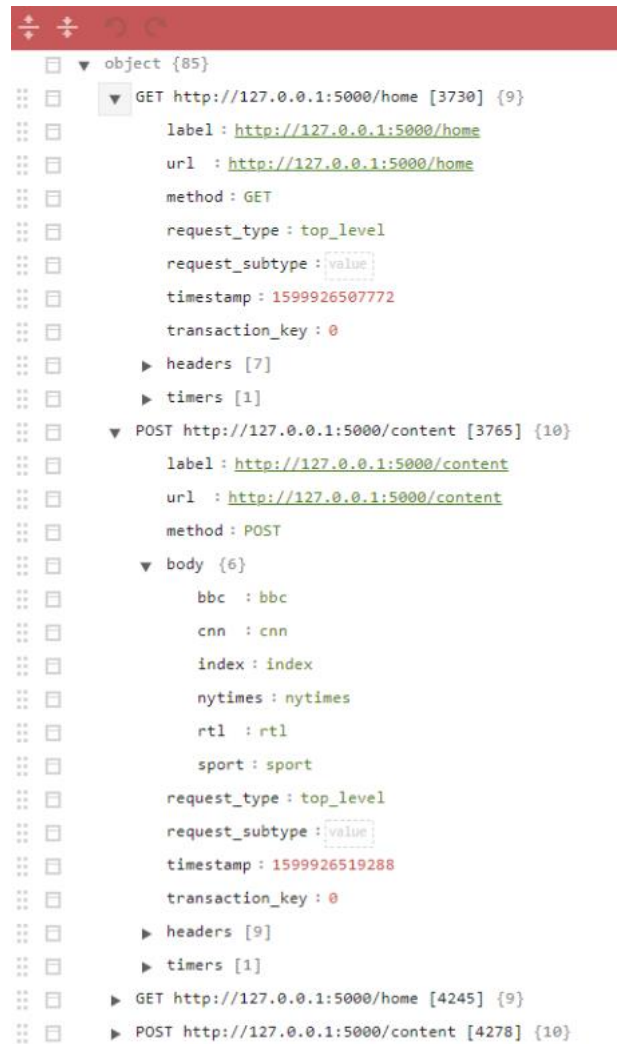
object {85}

GET http://127.0.0.1:5000/home [3730] {9}

label : http://127.0.0.1:5000/home

url : http://127.0.0.1:5000/home

method : GET

request_type : top_level

request_subtype : value

timestamp : 1599926507772

transaction_key : 0

headers [7]

timers [1]

POST http://127.0.0.1:5000/content [3765] {10}

label : http://127.0.0.1:5000/content

url : http://127.0.0.1:5000/content

method : POST

body {6}

bbc : bbc

cnn : cnn

index : index

nytimes : nytimes

rtl : rtl

sport : sport

request_type : top_level

request_subtype : value

timestamp : 1599926519288

transaction_key : 0

headers [9]

timers [1]

GET http://127.0.0.1:5000/home [4245] {9}

POST http://127.0.0.1:5000/content [4278] {10}